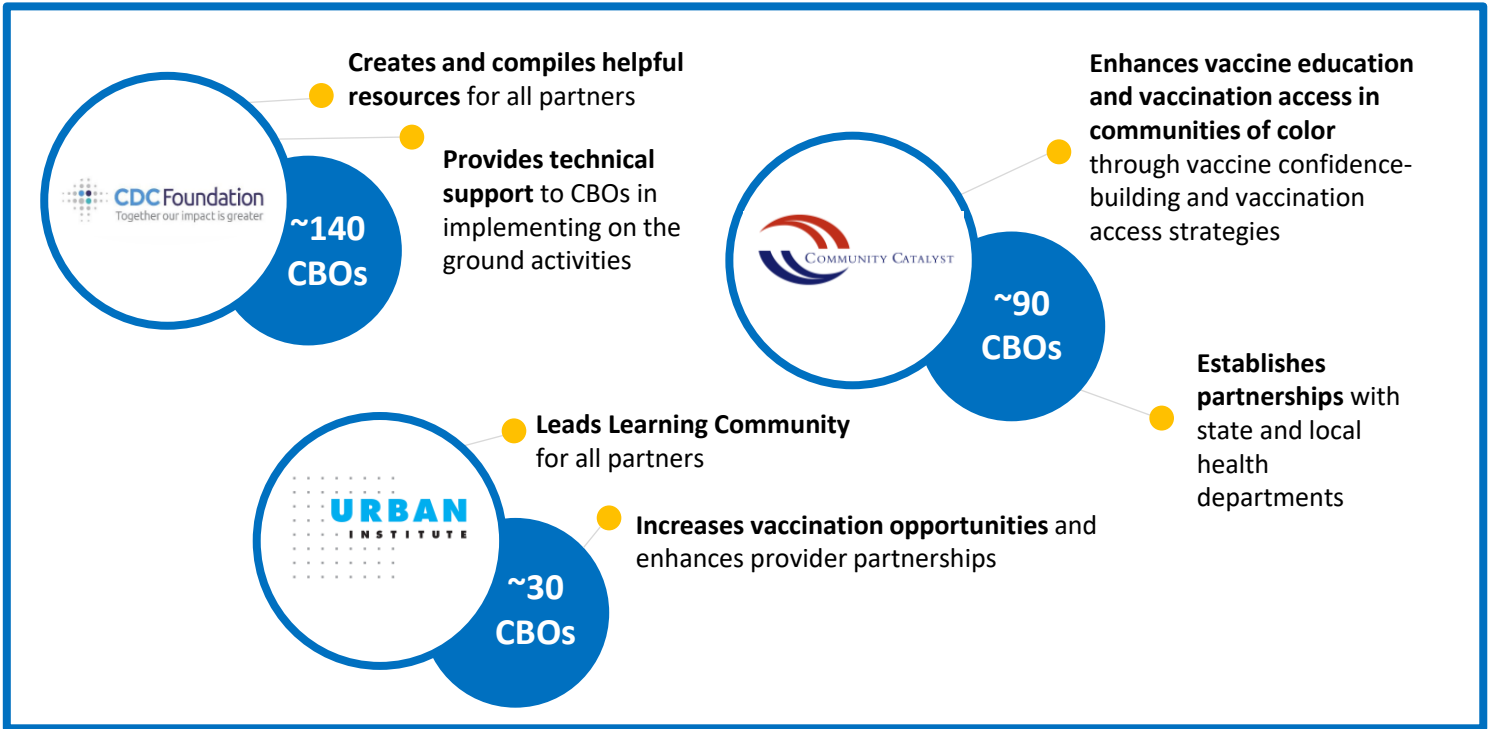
CDC Foundation
Together our impact is greater

~140 CBOs

Creates and compiles helpful resources for all partners

Provides technical support to CBOs in implementing on the ground activities

Community Catalyst

~90 CBOs

Enhances vaccine education and vaccination access in communities of color through vaccine confidence-building and vaccination access strategies

Establishes partnerships with state and local health departments

URBAN INSTITUTE

~30 CBOs

Leads Learning Community for all partners

Increases vaccination opportunities and enhances provider partnerships